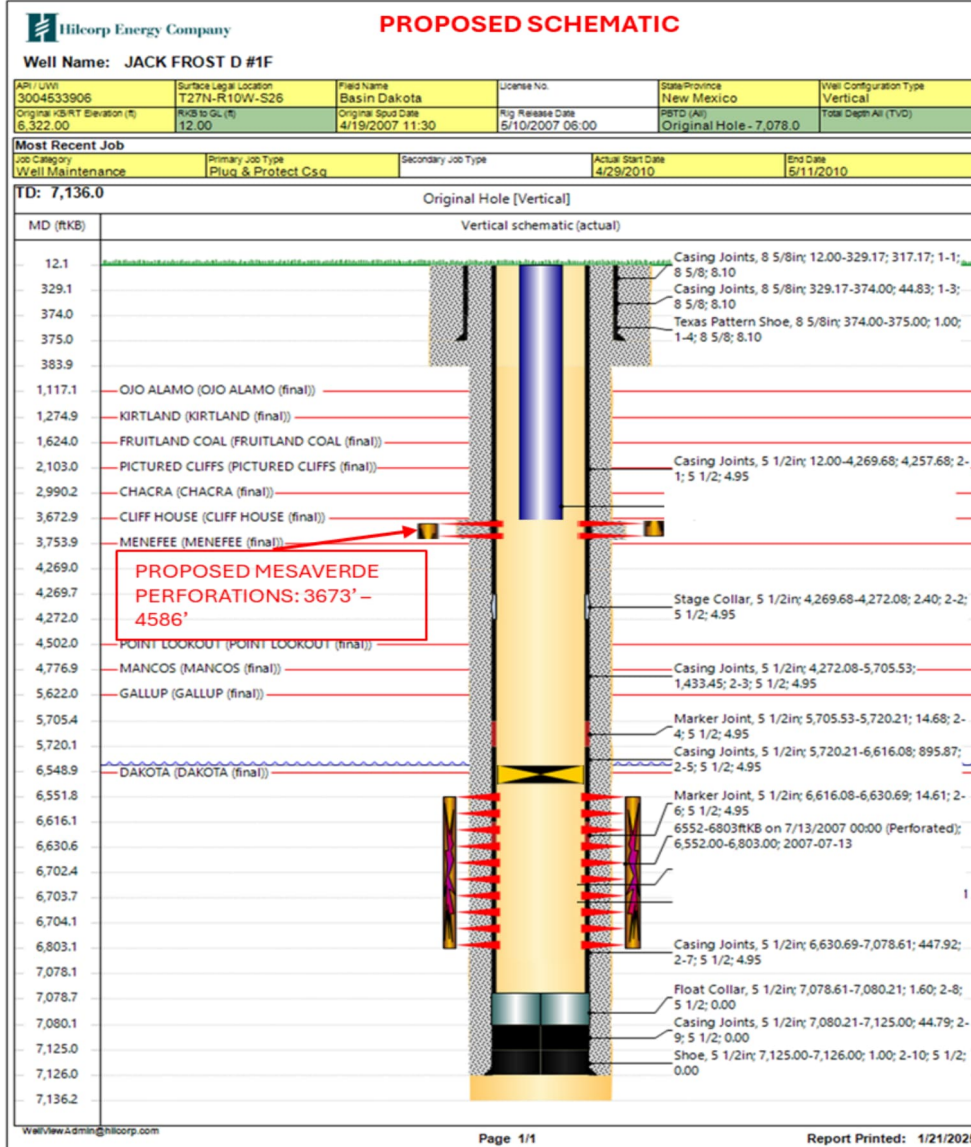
Hilcorp Energy Company

PROPOSED SCHEMATIC

Well Name: JACK FROST D #1F

| API / UWI | Surface Legal Location | Field Name | License No. | State/Province | Well Configuration Type |
|---|---|---|---|---|---|
| 3004533906 | T27N-R10W-S26 | Basin Dakota | | New Mexico | Vertical |
| Original KB/RT Elevation (ft) | RKB to GL (ft) | Original Spud Date | Rig Release Date | PBTD (All) | Total Depth All (TVD) |
| 6,322.00 | 12.00 | 4/19/2007 11:30 | 5/10/2007 06:00 | Original Hole - 7,078.0 | |

Most Recent Job

| Job Category | Primary Job Type | Secondary Job Type | Actual Start Date | End Date |
|---|---|---|---|---|
| Well Maintenance | Plug & Protect Csg | | 4/29/2010 | 5/11/2010 |

TD: 7,136.0

Original Hole [Vertical]

MD (ftKB)

Vertical schematic (actual)

12.1
329.1
374.0
375.0
383.9
1,117.1
1,274.9
1,624.0
2,103.0
2,990.2
3,672.9
3,753.9
4,269.0
4,269.7
4,272.0
4,502.0
4,776.9
5,622.0
5,705.4
5,720.1
6,548.9
6,551.8
6,616.1
6,630.6
6,702.4
6,703.7
6,704.1
6,803.1
7,078.1
7,078.7
7,080.1
7,125.0
7,126.0
7,136.2

OJO ALAMO (OJO ALAMO (final))
KIRTLAND (KIRTLAND (final))
FRUITLAND COAL (FRUITLAND COAL (final))
PICTURED CLIFFS (PICTURED CLIFFS (final))
CHACRA (CHACRA (final))
CLIFF HOUSE (CLIFF HOUSE (final))
MENEFEE (MENEFEE (final))
POINT LOOKOUT (POINT LOOKOUT (final))
MANCOS (MANCOS (final))
GALLUP (GALLUP (final))
DAKOTA (DAKOTA (final))

PROPOSED MESAVERDE PERFORATIONS: 3673' – 4586'

Casing Joints, 8 5/8in; 12.00-329.17; 317.17; 1-1; 8 5/8; 8.10
Casing Joints, 8 5/8in; 329.17-374.00; 44.83; 1-3; 8 5/8; 8.10
Texas Pattern Shoe, 8 5/8in; 374.00-375.00; 1.00; 1-4; 8 5/8; 8.10
Casing Joints, 5 1/2in; 12.00-4,269.68; 4,257.68; 2-1; 5 1/2; 4.95
Stage Collar, 5 1/2in; 4,269.68-4,272.08; 2.40; 2-2; 5 1/2; 4.95
Casing Joints, 5 1/2in; 4,272.08-5,705.53; 1,433.45; 2-3; 5 1/2; 4.95
Marker Joint, 5 1/2in; 5,705.53-5,720.21; 14.68; 2-4; 5 1/2; 4.95
Casing Joints, 5 1/2in; 5,720.21-6,616.08; 895.87; 2-5; 5 1/2; 4.95
Marker Joint, 5 1/2in; 6,616.08-6,630.69; 14.61; 2-6; 5 1/2; 4.95
6552-6803ftKB on 7/13/2007 00:00 (Perforated); 6,552.00-6,803.00; 2007-07-13
1
Casing Joints, 5 1/2in; 6,630.69-7,078.61; 447.92; 2-7; 5 1/2; 4.95
Float Collar, 5 1/2in; 7,078.61-7,080.21; 1.60; 2-8; 5 1/2; 0.00
Casing Joints, 5 1/2in; 7,080.21-7,125.00; 44.79; 2-9; 5 1/2; 0.00
Shoe, 5 1/2in; 7,125.00-7,126.00; 1.00; 2-10; 5 1/2; 0.00

WellViewAdmin@hilcorp.com
Page 1/1
Report Printed: 1/21/202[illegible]